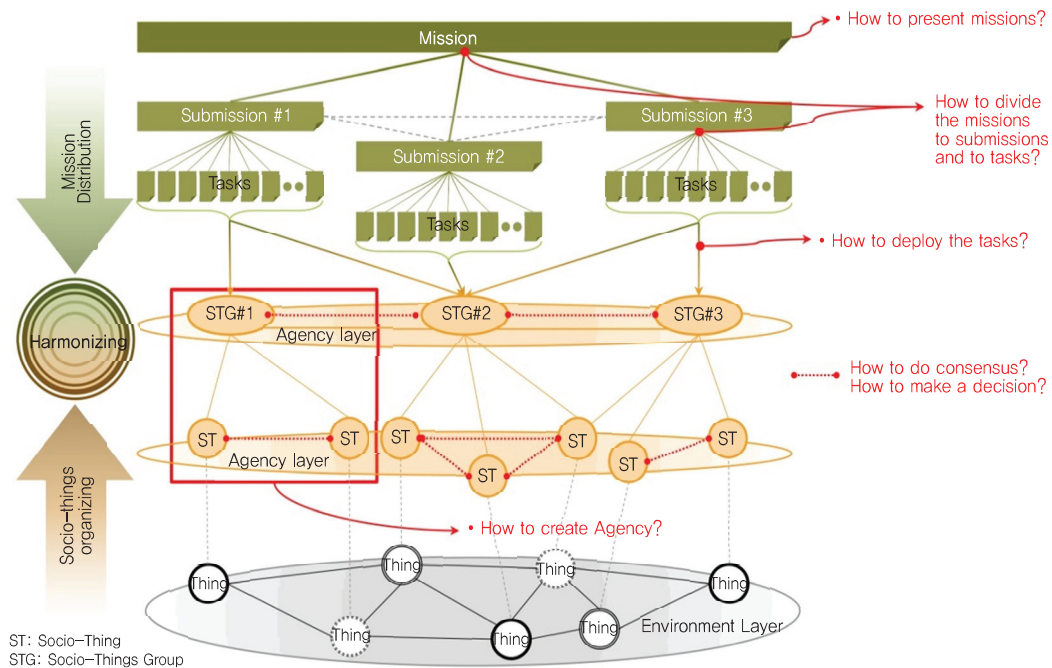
Mission

• How to present missions?

Mission Distribution

Submission #1

Submission #2

Submission #3

How to divide the missions to submissions and to tasks?

Tasks

Tasks

Tasks

• How to deploy the tasks?

Harmonizing

STG#1

STG#2

STG#3

Agency layer

How to do consensus? How to make a decision?

ST

ST

ST

ST

ST

ST

ST

Agency layer

Socio-things organizing

• How to create Agency?

Thing

Thing

Thing

Thing

Thing

Thing

Thing

Thing

Environment Layer

ST: Socio-Thing
STG: Socio-Things Group